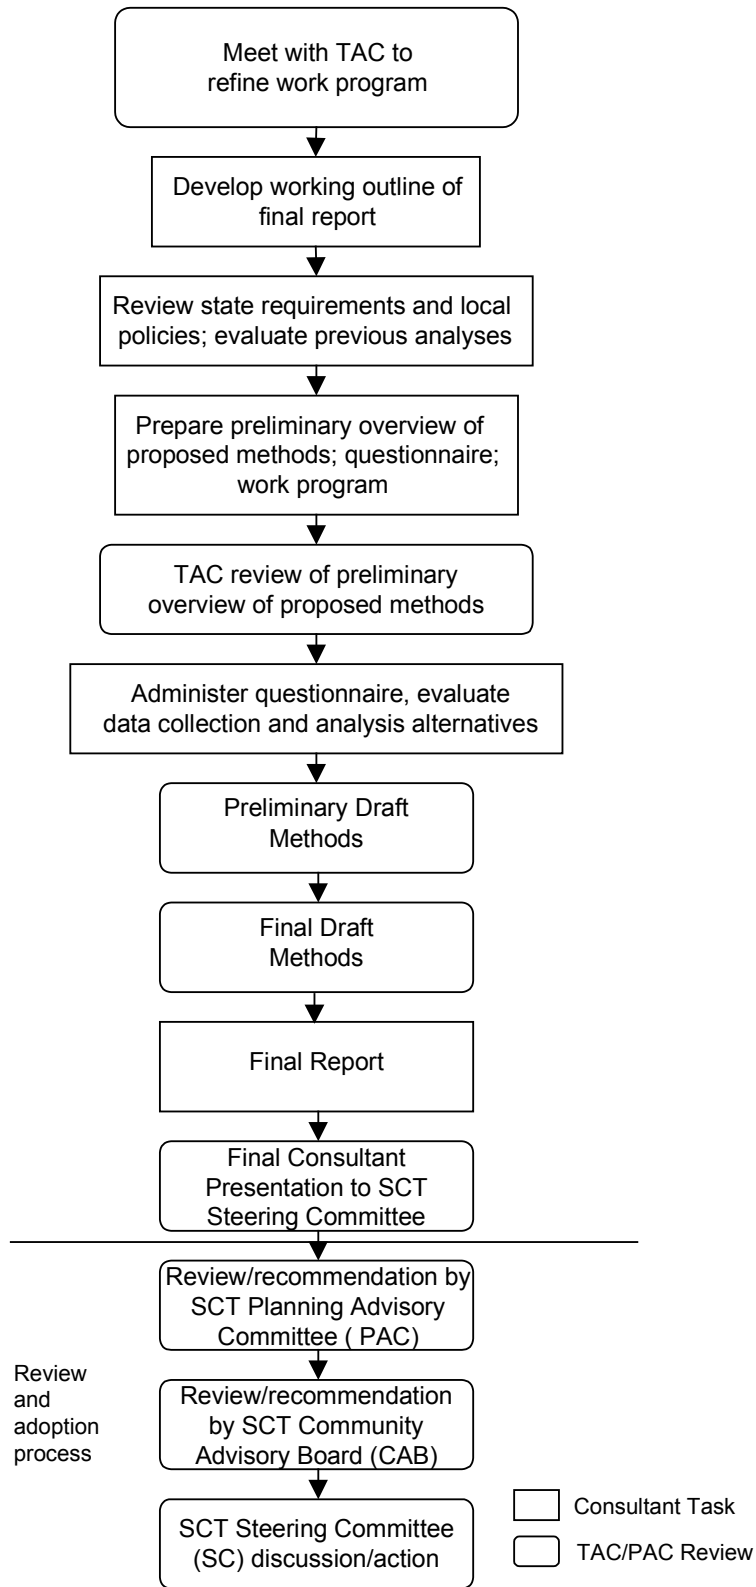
Meet with TAC to refine work program

Develop working outline of final report

Review state requirements and local policies; evaluate previous analyses

Prepare preliminary overview of proposed methods; questionnaire; work program

TAC review of preliminary overview of proposed methods

Administer questionnaire, evaluate data collection and analysis alternatives

Preliminary Draft Methods

Final Draft Methods

Final Report

Final Consultant Presentation to SCT Steering Committee

Review/recommendation by SCT Planning Advisory Committee ( PAC)

Review and adoption process

Review/recommendation by SCT Community Advisory Board (CAB)

SCT Steering Committee (SC) discussion/action

Consultant Task

TAC/PAC Review